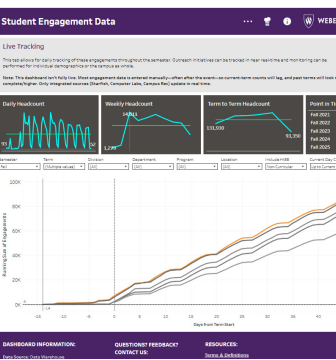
Student Engagement Data

WEBE

Live Tracking

This tab allows for daily tracking of these engagements throughout the semester. Outreach initiatives can be tracked in near real-time and monitoring can be performed for individual demographics or the campus as whole.

Note: This dashboard isn't fully live. Most engagement data is entered manually—often after the event—so current-term counts will lag, and past terms will look complete/higher. Only integrated sources (Starfish, Computer Labs, Campus Rec) update in real time.

Daily Headcount

Weekly Headcount

14,311

1,299

Term to Term Headcount

53,030

51,358

Point in Ti

Fall 2021
Fall 2022
Fall 2023
Fall 2024
Fall 2025

Semester
Fall

Term
(Multiple values)

Division
(All)

Department
(All)

Program
(All)

Location
(All)

Include HIBE
Non-Curricular

Current Day O
Up to Current

100K
80K
60K
40K
20K
0K

Running Sum of Engagements

-14
-10
-5
0
5
10
15
20
25
30
35
40

Days from Term Start

DASHBOARD INFORMATION:

Data Source: Data Warehouse

QUESTIONS? FEEDBACK?
CONTACT US:

RESOURCES:

Terms & Definitions